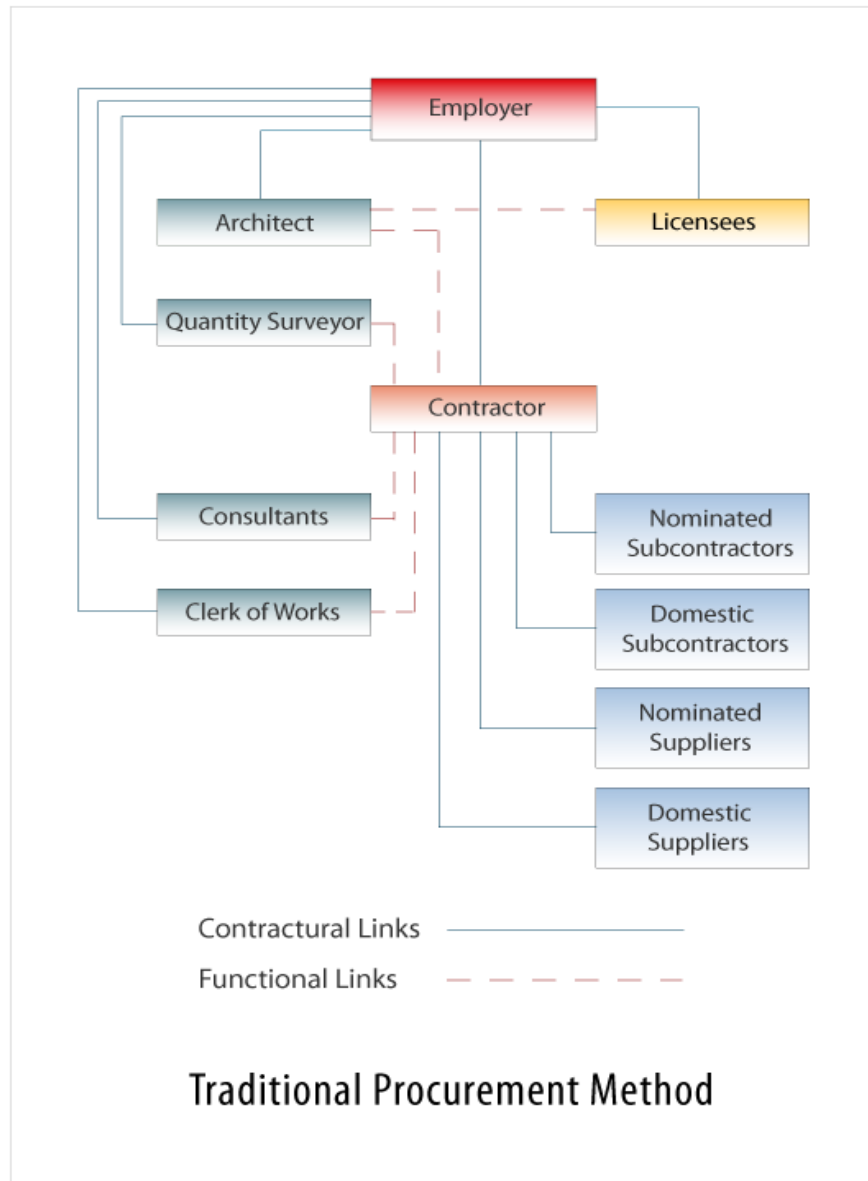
Employer

Architect

Licensees

Quantity Surveyor

Contractor

Consultants

Clerk of Works

Nominated Subcontractors

Domestic Subcontractors

Nominated Suppliers

Domestic Suppliers

Contractural Links

Functional Links

Traditional Procurement Method